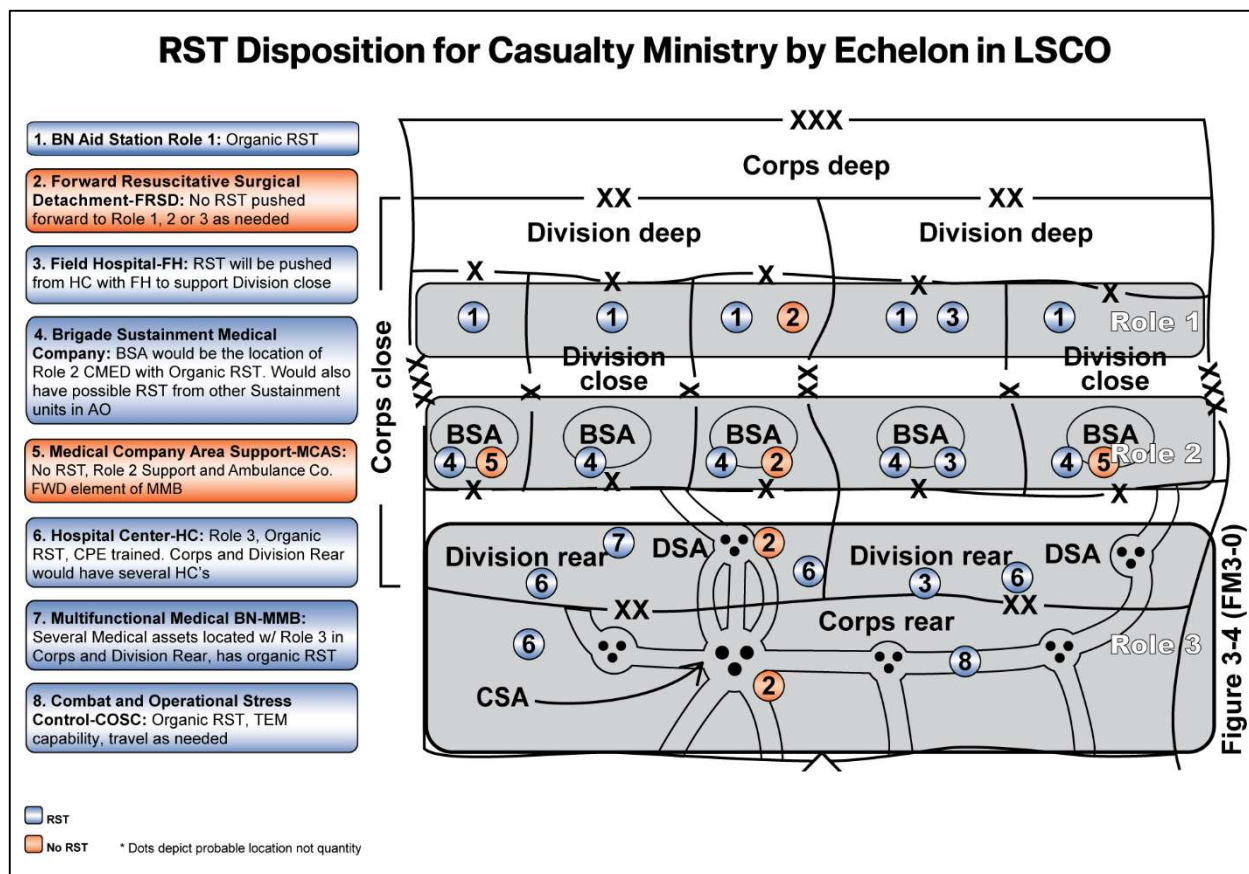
RST Disposition for Casualty Ministry by Echelon in LSCO

1. BN Aid Station Role 1: Organic RST

2. Forward Resuscitative Surgical Detachment-FRSD: No RST pushed forward to Role 1, 2 or 3 as needed

3. Field Hospital-FH: RST will be pushed from HC with FH to support Division close

4. Brigade Sustainment Medical Company: BSA would be the location of Role 2 CMED with Organic RST. Would also have possible RST from other Sustainment units in AO

5. Medical Company Area Support-MCAS: No RST, Role 2 Support and Ambulance Co. FWD element of MMB

6. Hospital Center-HC: Role 3, Organic RST, CPE trained. Corps and Division Rear would have several HC's

7. Multifunctional Medical BN-MMB: Several Medical assets located w/ Role 3 in Corps and Division Rear, has organic RST

8. Combat and Operational Stress Control-COSC: Organic RST, TEM capability, travel as needed

RST
No RST * Dots depict probable location not quantity

XXX
Corps deep
XX XX
Division deep Division deep
X X X X X
Corps close
1 1 1 2 1 3 1
Role 1
Division close Division close
XXX X X XX X XXX
BSA BSA BSA BSA BSA
4 5 4 4 2 4 3 4 5
Role 2
X X X X X
Division rear 7 DSA 2 Division rear DSA
6 6 3 6
XX XX
Corps rear
6 8
CSA 2
Role 3
Figure 3-4 (FM3-0)